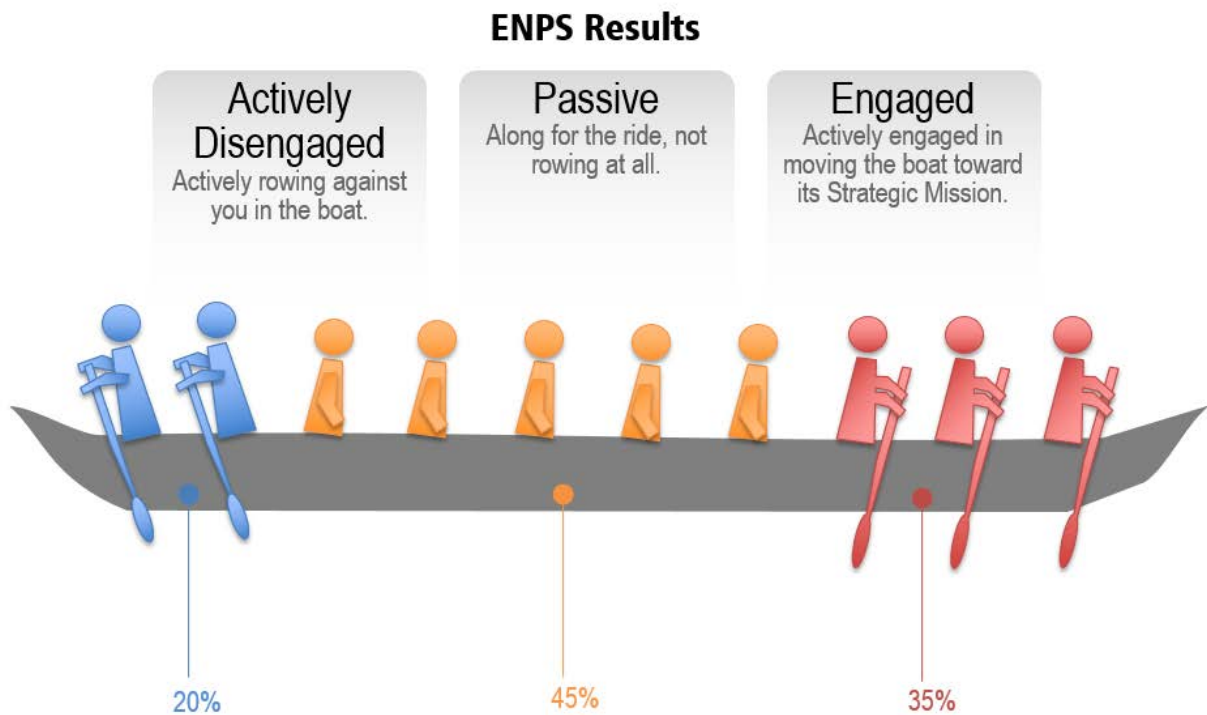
ENPS Results

Actively Disengaged
Actively rowing against you in the boat.

Passive
Along for the ride, not rowing at all.

Engaged
Actively engaged in moving the boat toward its Strategic Mission.

20%

45%

35%